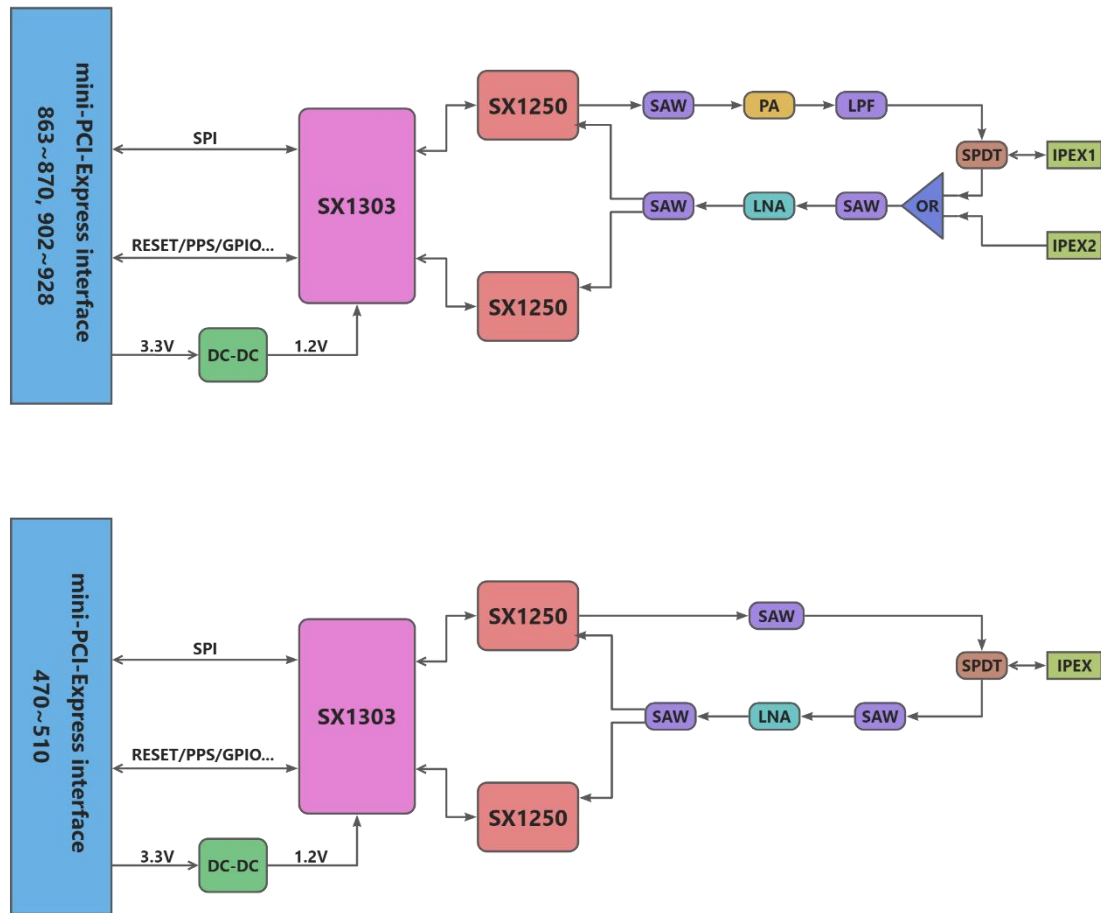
mini-PCI-Express interface
863~870, 902~928

SPI

RESET/PPS/GPIO...

3.3V

DC-DC

1.2V

SX1303

SX1250

SX1250

SAW

PA

LPF

SPDT

IPEX1

SAW

LNA

SAW

OR

IPEX2

mini-PCI-Express interface
470~510

SPI

RESET/PPS/GPIO...

3.3V

DC-DC

1.2V

SX1303

SX1250

SX1250

SAW

SPDT

IPEX

SAW

LNA

SAW